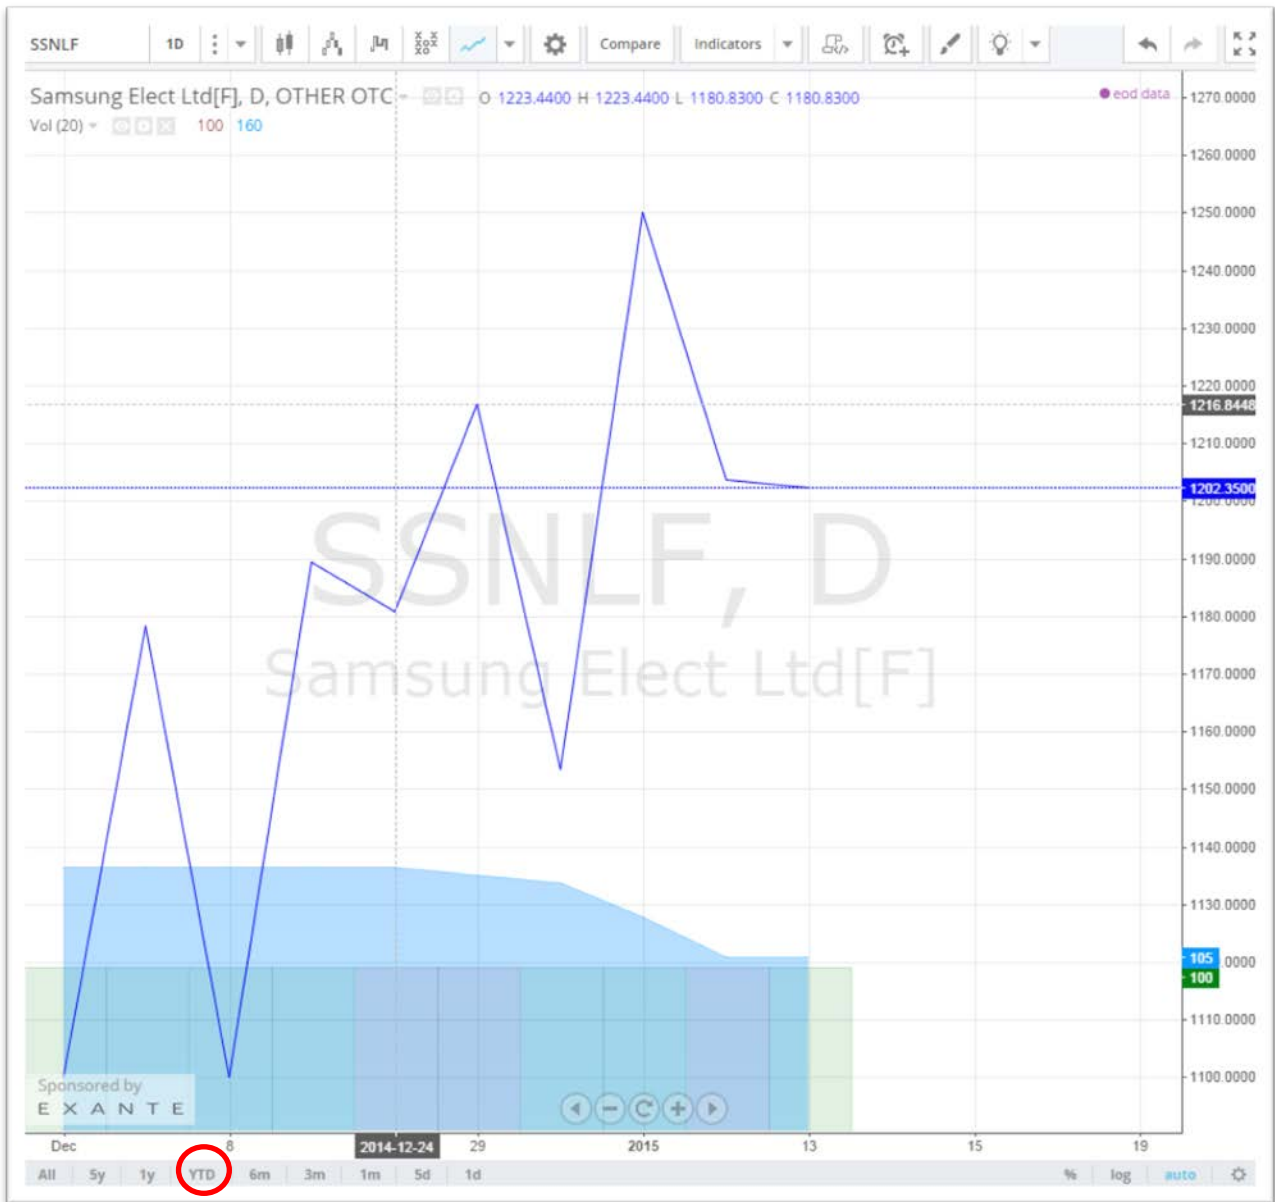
SSNLF 1D Compare Indicators

Samsung Elect Ltd[F], D, OTHER OTC O 1223.4400 H 1223.4400 L 1180.8300 C 1180.8300

Vol (20) 100 160

eod data

SSNLF, D
Samsung Elect Ltd[F]

1270.0000
1260.0000
1250.0000
1240.0000
1230.0000
1220.0000
1216.8448
1210.0000
1202.3500
1190.0000
1180.0000
1170.0000
1160.0000
1150.0000
1140.0000
1130.0000
105
100
0000
1110.0000
1100.0000

Sponsored by
EXANTE

Dec 8 2014-12-24 29 2015 13 15 19

All 5y 1y YTD 6m 3m 1m 5d 1d % log auto